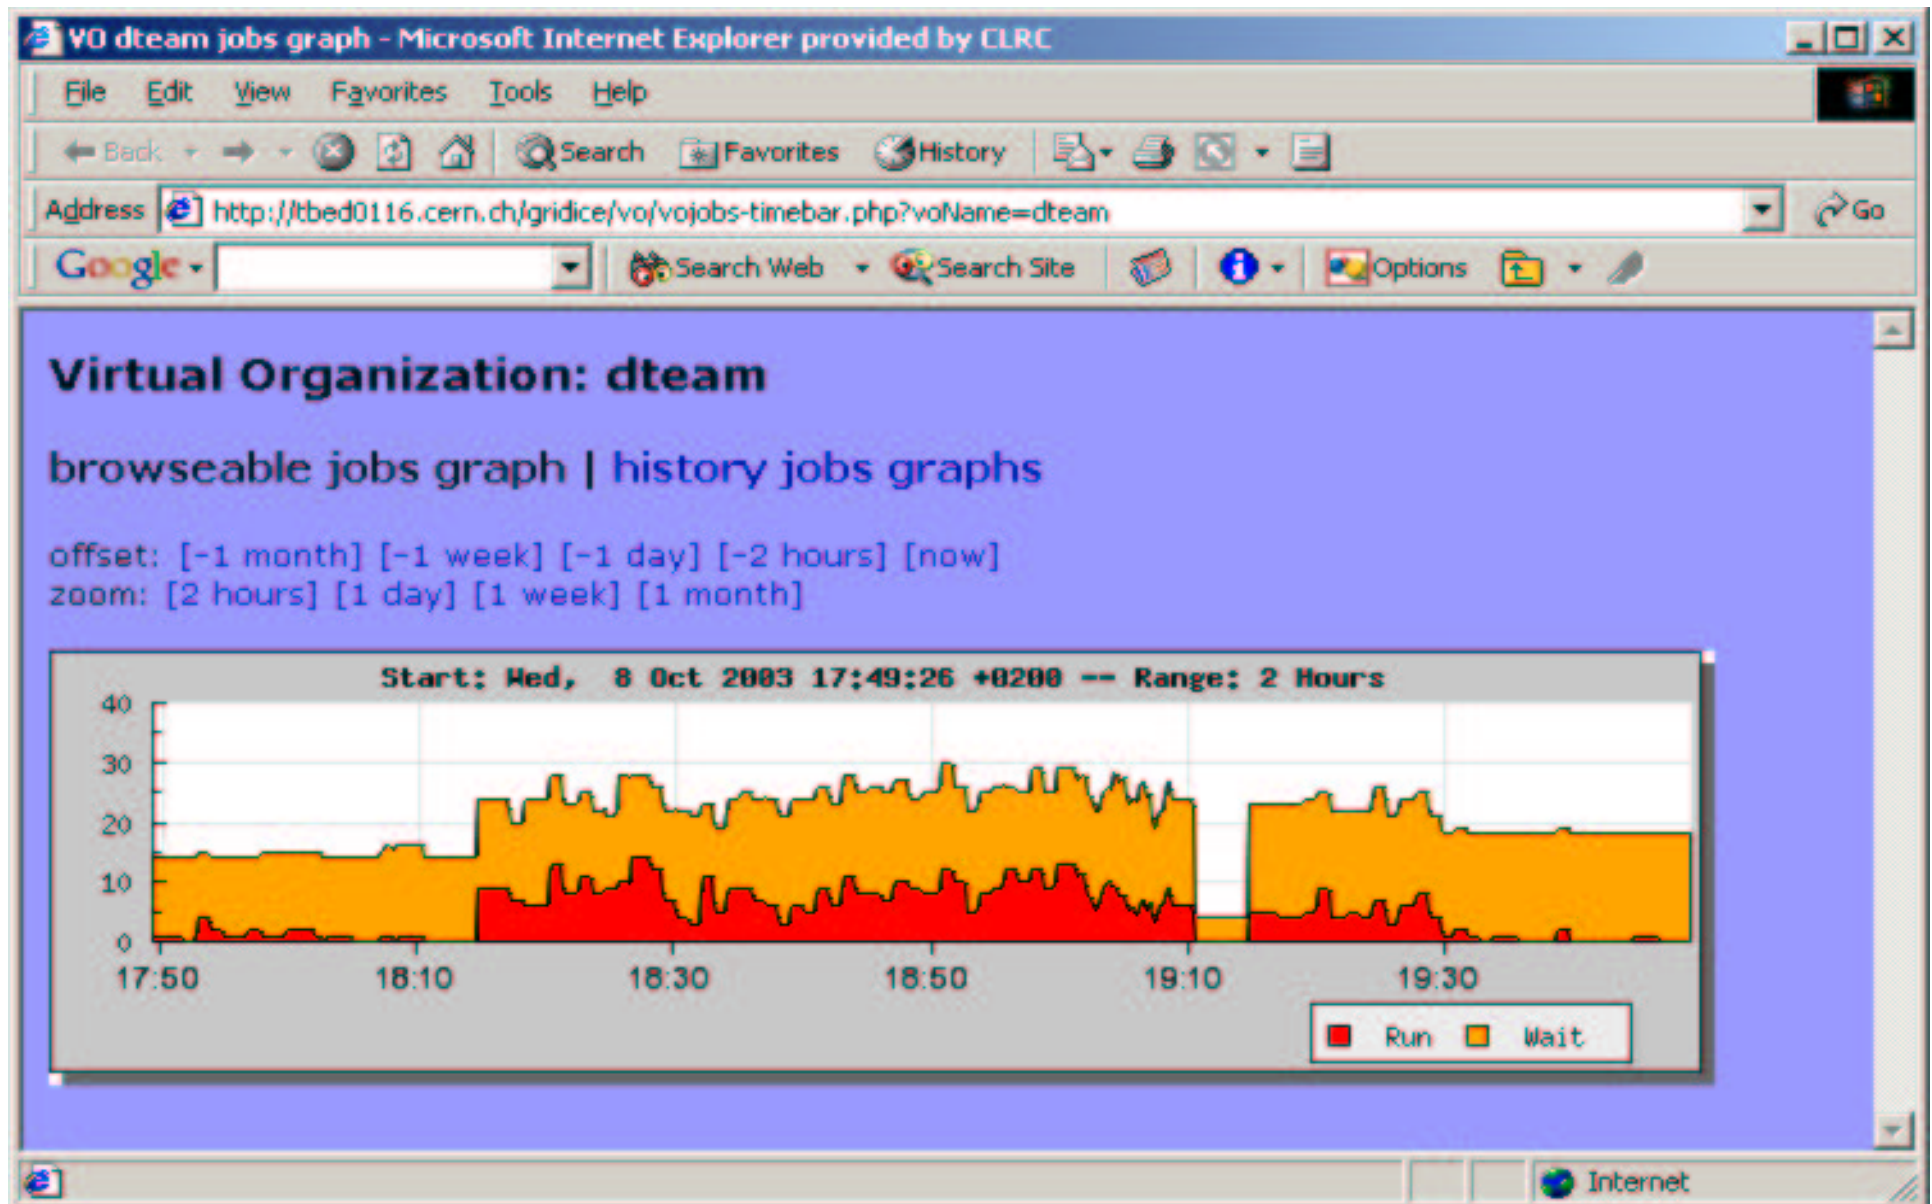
VO dteam jobs graph - Microsoft Internet Explorer provided by CLRC

File Edit View Favorites Tools Help

Back Search Favorites History

Address http://tbed0116.cern.ch/gridice/vo/vojobs-timebar.php?voName=dteam Go

Google Search Web Search Site Options

Virtual Organization: dteam

browseable jobs graph | history jobs graphs

offset: [-1 month] [-1 week] [-1 day] [-2 hours] [now]
zoom: [2 hours] [1 day] [1 week] [1 month]

Start: Wed, 8 Oct 2003 17:49:26 +0200 -- Range: 2 Hours

40
30
20
10
0

17:50 18:10 18:30 18:50 19:10 19:30

Run Wait

Internet